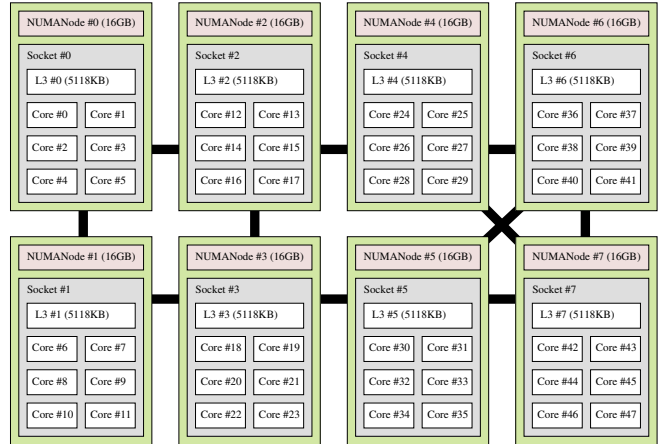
NUMANode #0 (16GB)
Socket #0
L3 #0 (5118KB)
Core #0
Core #1
Core #2
Core #3
Core #4
Core #5

NUMANode #2 (16GB)
Socket #2
L3 #2 (5118KB)
Core #12
Core #13
Core #14
Core #15
Core #16
Core #17

NUMANode #4 (16GB)
Socket #4
L3 #4 (5118KB)
Core #24
Core #25
Core #26
Core #27
Core #28
Core #29

NUMANode #6 (16GB)
Socket #6
L3 #6 (5118KB)
Core #36
Core #37
Core #38
Core #39
Core #40
Core #41

NUMANode #1 (16GB)
Socket #1
L3 #1 (5118KB)
Core #6
Core #7
Core #8
Core #9
Core #10
Core #11

NUMANode #3 (16GB)
Socket #3
L3 #3 (5118KB)
Core #18
Core #19
Core #20
Core #21
Core #22
Core #23

NUMANode #5 (16GB)
Socket #5
L3 #5 (5118KB)
Core #30
Core #31
Core #32
Core #33
Core #34
Core #35

NUMANode #7 (16GB)
Socket #7
L3 #7 (5118KB)
Core #42
Core #43
Core #44
Core #45
Core #46
Core #47